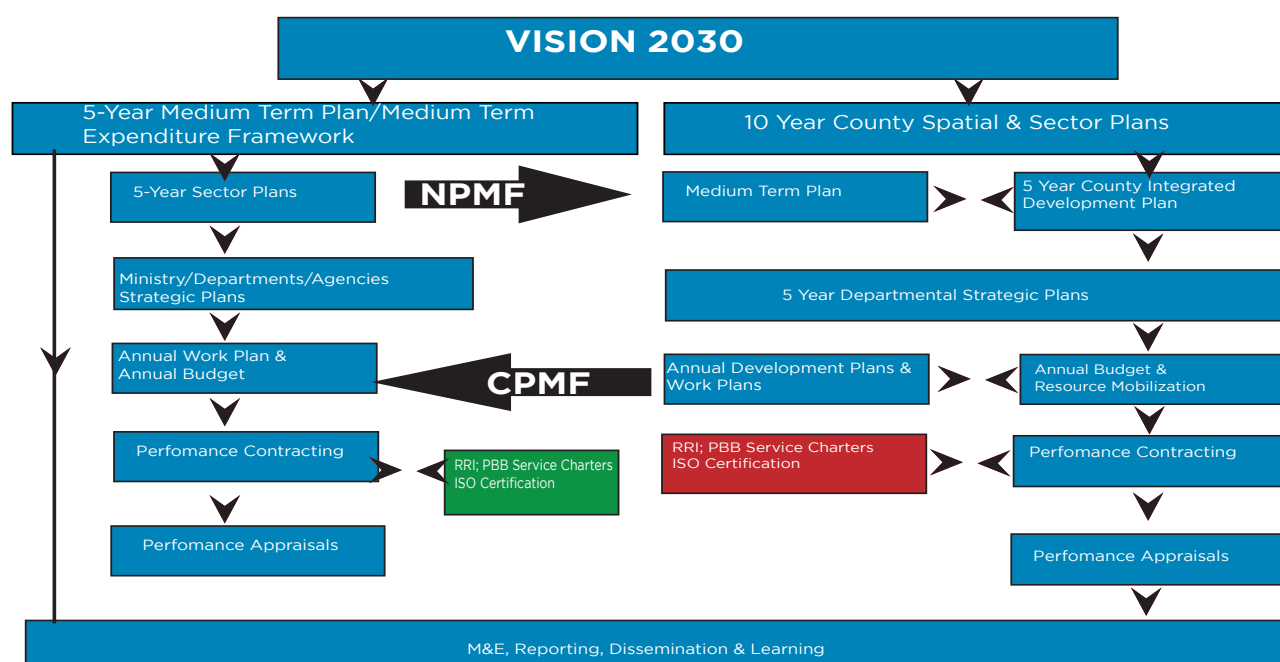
VISION 2030

5-Year Medium Term Plan/Medium Term Expenditure Framework

10 Year County Spatial & Sector Plans

5-Year Sector Plans

NPMF

Medium Term Plan

5 Year County Integrated Development Plan

Ministry/Departments/Agencies Strategic Plans

5 Year Departmental Strategic Plans

Annual Work Plan & Annual Budget

CPMF

Annual Development Plans & Work Plans

Annual Budget & Resource Mobilization

Perfomance Contracting

RRI; PBB Service Charters ISO Certification

RRI; PBB Service Charters ISO Certification

Perfomance Contracting

Perfomance Appraisals

Perfomance Appraisals

M&E, Reporting, Dissemination & Learning